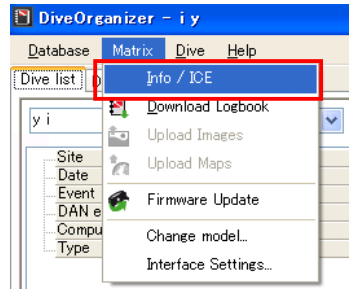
DiveOrganizer - i y

Database Matrix Dive Help

Dive list

y i

Site
Date
Event
DAN e
Compu
Type

Info / ICE
Download Logbook
Upload Images
Upload Maps
Firmware Update
Change model...
Interface Settings...